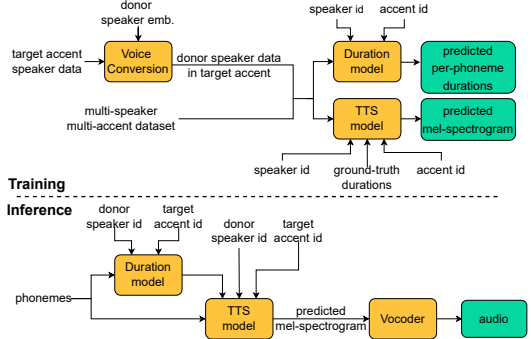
donor speaker emb.

target accent speaker data

Voice Conversion

donor speaker data in target accent

speaker id

accent id

Duration model

predicted per-phoneme durations

multi-speaker multi-accent dataset

TTS model

predicted mel-spectrogram

speaker id

ground-truth durations

accent id

Training

Inference

donor speaker id

target accent id

donor speaker id

target accent id

Duration model

phonemes

TTS model

predicted mel-spectrogram

Vocoder

audio